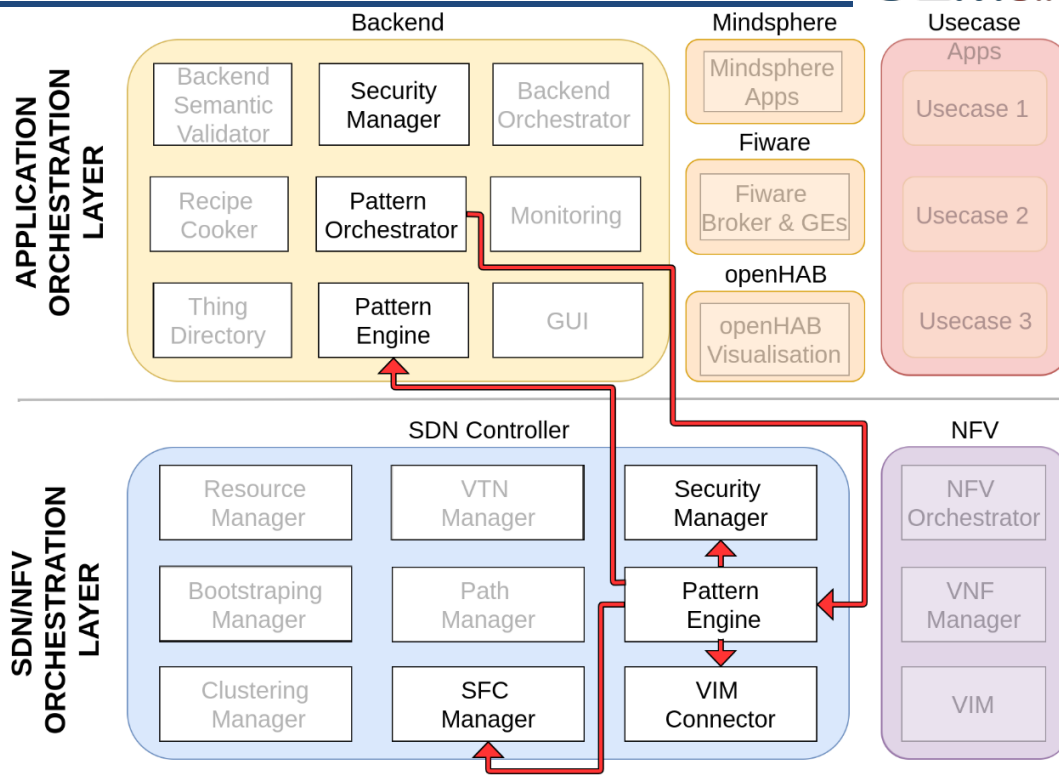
APPLICATION ORCHESTRATION LAYER

Backend

Backend Semantic Validator

Security Manager

Backend Orchestrator

Recipe Cooker

Pattern Orchestrator

Monitoring

Thing Directory

Pattern Engine

GUI

Mindsphere

Mindsphere Apps

Fiware

Fiware Broker & GEs

openHAB

openHAB Visualisation

Usecase

Apps

Usecase 1

Usecase 2

Usecase 3

SDN/NFV ORCHESTRATION LAYER

SDN Controller

Resource Manager

VTN Manager

Security Manager

Bootstraping Manager

Path Manager

Pattern Engine

Clustering Manager

SFC Manager

VIM Connector

NFV

NFV Orchestrator

VNF Manager

VIM